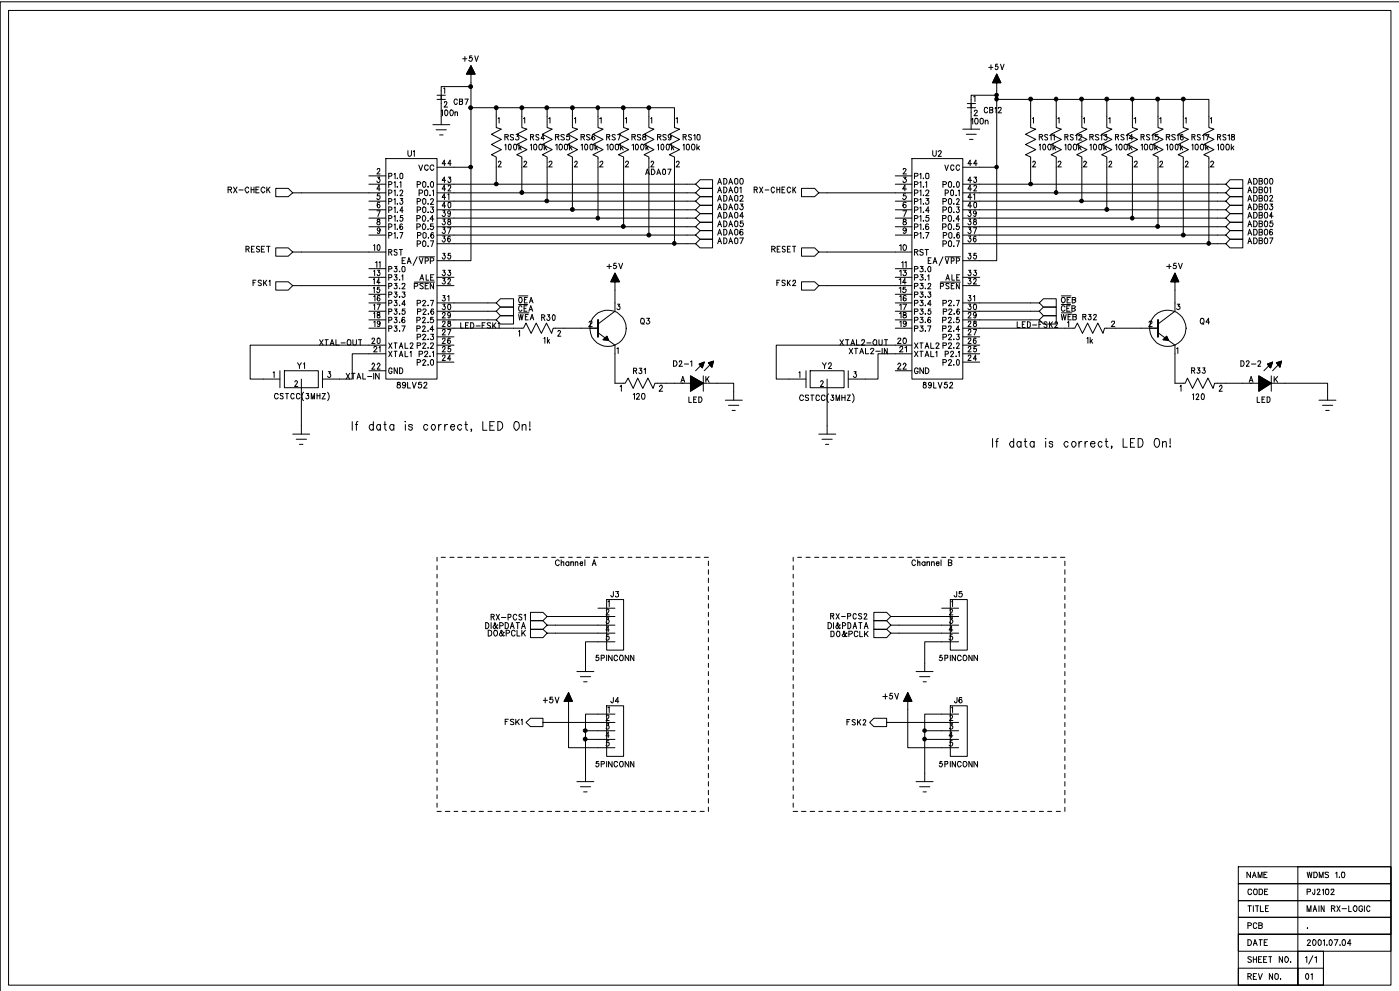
+5V

CB7
1
2
100n

RS3 RS4 RS5 RS6 RS7 RS8 RS9 RS10
100k 100k 100k 100k 100k 100k 100k 100k

U1
VCC 44
RX-CHECK
P1.0 2
P1.1 3
P1.2 4
P1.3 5
P1.4 6
P1.5 7
P1.6 8
P1.7 9
P0.0 43
P0.1 42
P0.2 41
P0.3 40
P0.4 39
P0.5 38
P0.6 37
P0.7 36
ADA07
ADA00
ADA01
ADA02
ADA03
ADA04
ADA05
ADA06
ADA07
RESET
RST 10
EA/VPP 35
FSK1
P3.0 11
P3.1 13
P3.2 14
P3.3 15
P3.4 16
P3.5 17
P3.6 18
P3.7 19
ALE 33
PSEN 32
P2.7 31
P2.6 30
P2.5 29
P2.4 28
P2.3 27
P2.2 26
P2.1 25
P2.0 24
$\overline{OEA}$
$\overline{CEA}$
WEA
R30
LED-FSK1
1k
+5V
Q3
XTAL-OUT
XTAL2 20
XTAL1 21
GND 22
XTAL-IN
Y1
CSTCC(3MHZ)
89LV52
D2-1
R31
120
A K
LED

If data is correct, LED On!

+5V

CB12
100n

RS11 RS12 RS13 RS14 RS15 RS16 RS17 RS18
100k 100k 100k 100k 100k 100k 100k 100k

U2
VCC
RX-CHECK
P1.0
P1.1
P1.2
P1.3
P1.4
P1.5
P1.6
P1.7
P0.0
P0.1
P0.2
P0.3
P0.4
P0.5
P0.6
P0.7
ADB00
ADB01
ADB02
ADB03
ADB04
ADB05
ADB06
ADB07
RESET
RST
EA/VPP
FSK2
P3.0
P3.1
P3.2
P3.3
P3.4
P3.5
P3.6
P3.7
ALE
PSEN
P2.7
P2.6
P2.5
P2.4
P2.3
P2.2
P2.1
P2.0
$\overline{OEB}$
$\overline{CEB}$
WEB
LED-FSK2
R32
1k
+5V
Q4
XTAL2-OUT
XTAL2-IN
XTAL2
XTAL1
GND
Y2
CSTCC(3MHZ)
89LV52
D2-2
R33
120
A K
LED

If data is correct, LED On!

Channel A
J3
RX-PCS1
DI&PDATA
DO&PCLK
5PINCONN
+5V
J4
FSK1
5PINCONN

Channel B
J5
RX-PCS2
DI&PDATA
DO&PCLK
5PINCONN
+5V
J6
FSK2
5PINCONN

| NAME | WDMS 1.0 |
|---|---|
| CODE | PJ2102 |
| TITLE | MAIN RX-LOGIC |
| PCB | . |
| DATE | 2001.07.04 |
| SHEET NO. | 1/1 |
| REV NO. | 01 |